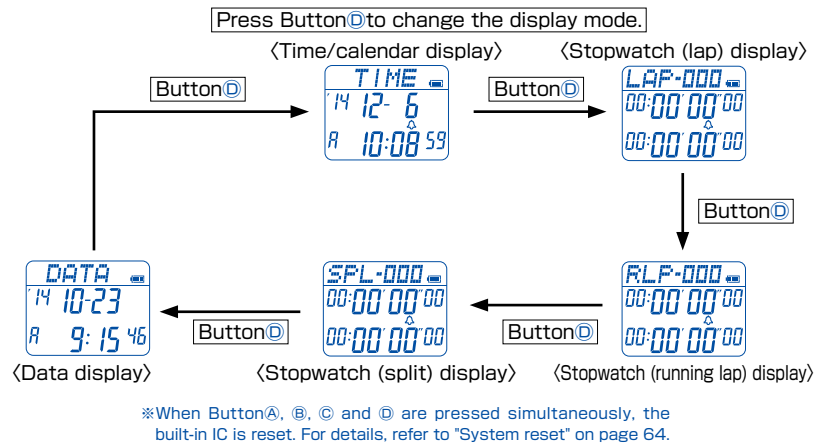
Press ButtonⒹto change the display mode.

〈Time/calendar display〉

TIME
'14 12- 6
A 10:08 59

ButtonⒹ

〈Stopwatch (lap) display〉

LAP-000
00:00'00"00
00:00'00"00

ButtonⒹ

ButtonⒹ

RLP-000
00:00'00"00
00:00'00"00

〈Stopwatch (running lap) display〉

ButtonⒹ

SPL-000
00:00'00"00
00:00'00"00

〈Stopwatch (split) display〉

ButtonⒹ

DATA
'14 10-23
A 9:15 46

〈Data display〉

※When ButtonⒶ, Ⓑ, Ⓒ and Ⓓ are pressed simultaneously, the built-in IC is reset. For details, refer to "System reset" on page 64.